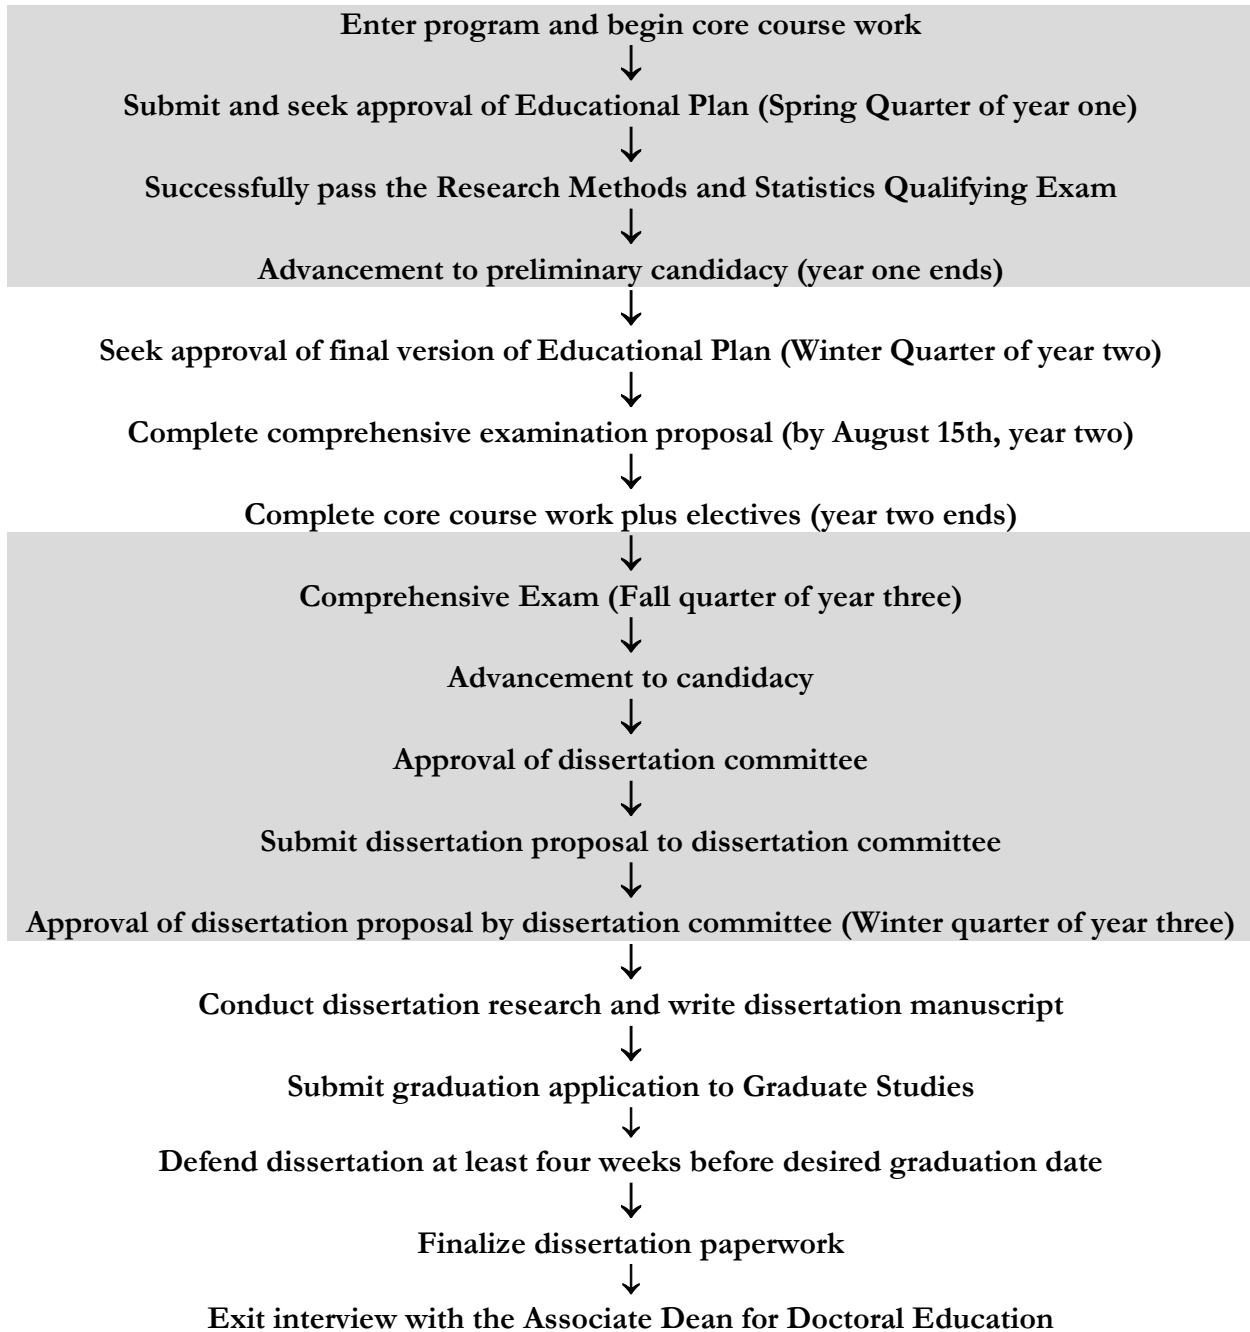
Enter program and begin core course work
↓
Submit and seek approval of Educational Plan (Spring Quarter of year one)
↓
Successfully pass the Research Methods and Statistics Qualifying Exam
↓
Advancement to preliminary candidacy (year one ends)
↓
Seek approval of final version of Educational Plan (Winter Quarter of year two)
↓
Complete comprehensive examination proposal (by August 15th, year two)
↓
Complete core course work plus electives (year two ends)
↓
Comprehensive Exam (Fall quarter of year three)
↓
Advancement to candidacy
↓
Approval of dissertation committee
↓
Submit dissertation proposal to dissertation committee
↓
Approval of dissertation proposal by dissertation committee (Winter quarter of year three)
↓
Conduct dissertation research and write dissertation manuscript
↓
Submit graduation application to Graduate Studies
↓
Defend dissertation at least four weeks before desired graduation date
↓
Finalize dissertation paperwork
↓
Exit interview with the Associate Dean for Doctoral Education